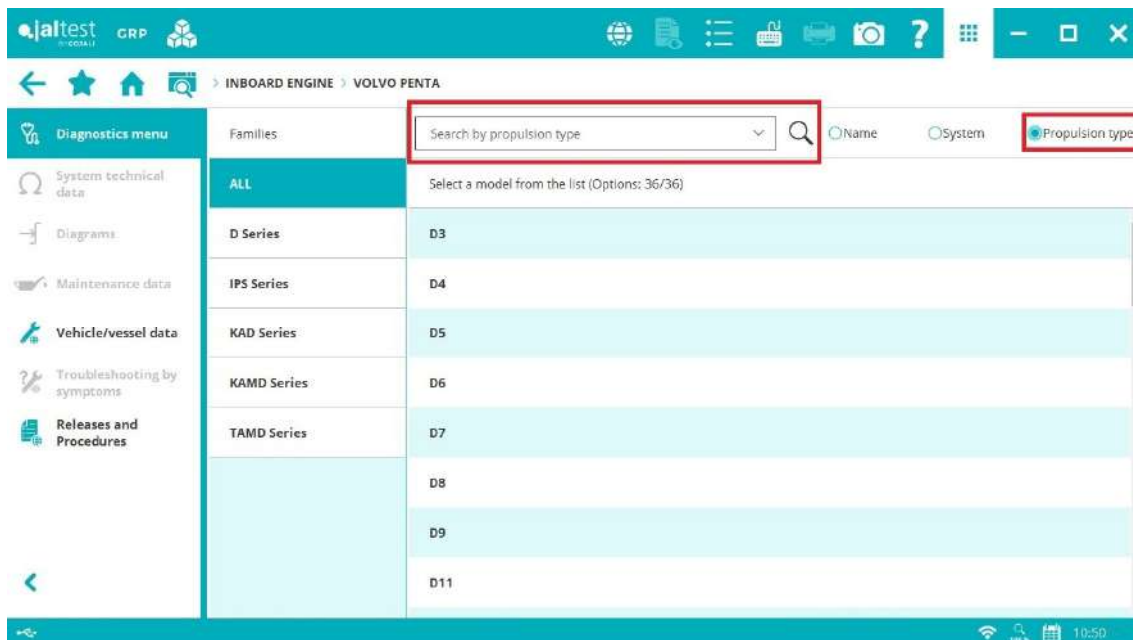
jaltest GRP

> INBOARD ENGINE > VOLVO PENTA

Diagnostics menu
System technical data
Diagrams
Maintenance data
Vehicle/vessel data
Troubleshooting by symptoms
Releases and Procedures

Families
ALL
D Series
IPS Series
KAD Series
KAMD Series
TAMD Series

Search by propulsion type
Name
System
Propulsion type

Select a model from the list (Options: 36/36)

D3
D4
D5
D6
D7
D8
D9
D11

10:50